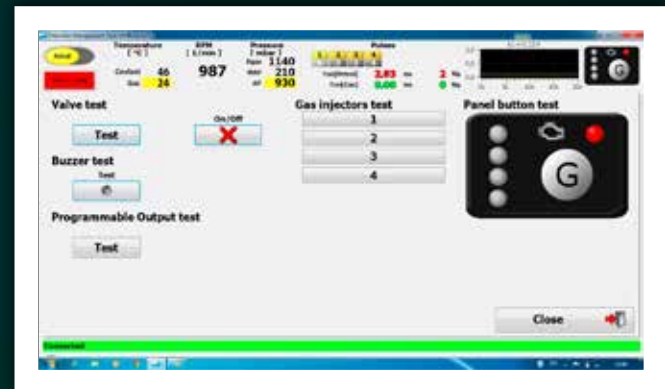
Temperature [°C]

Coolant 46

Gas 24

RPM [1/min]

987

Pressure [mbar]

1140

210

930

Pulses

2,85 ms

0,00 ms

2 %

0 %

Valve test

Test

On/Off

Buzzer test

Test

Programmable Output test

Test

Gas injectors test

1

2

3

4

Panel button test

G

Close

Connected